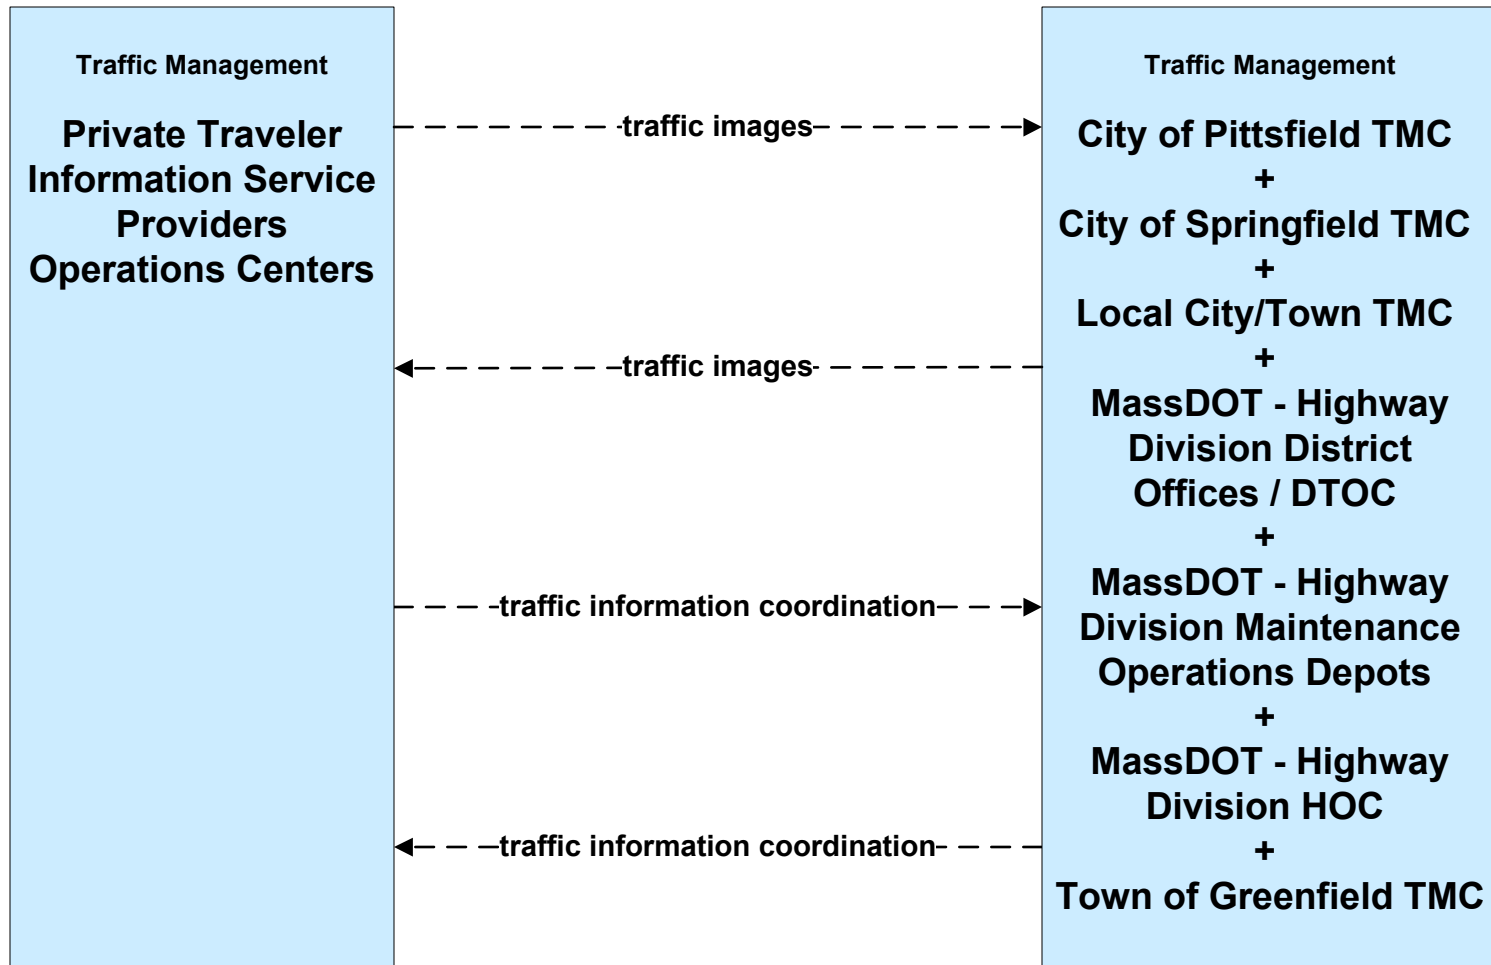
Traffic Management

Private Traveler Information Service Providers Operations Centers

traffic images

traffic images

traffic information coordination

traffic information coordination

Traffic Management

City of Pittsfield TMC
+
City of Springfield TMC
+
Local City/Town TMC
+
MassDOT - Highway Division District Offices / DTOC
+
MassDOT - Highway Division Maintenance Operations Depots
+
MassDOT - Highway Division HOC
+
Town of Greenfield TMC